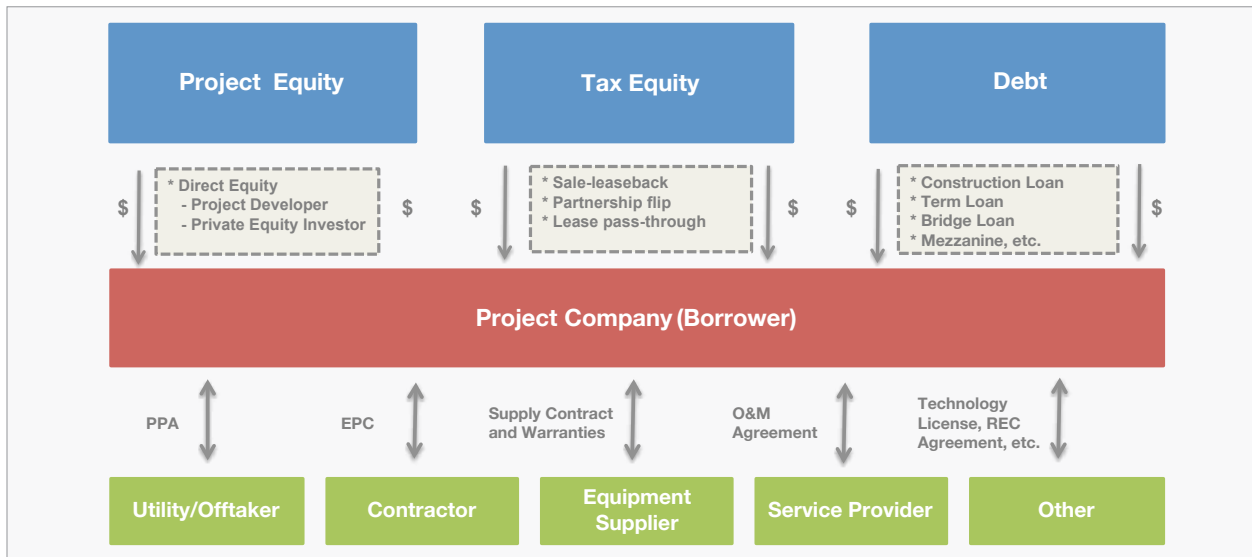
Project Equity

Tax Equity

Debt

$

* Direct Equity
- Project Developer
- Private Equity Investor

$

$

* Sale-leaseback
* Partnership flip
* Lease pass-through

$

$

* Construction Loan
* Term Loan
* Bridge Loan
* Mezzanine, etc.

$

Project Company (Borrower)

PPA

EPC

Supply Contract and Warranties

O&M Agreement

Technology License, REC Agreement, etc.

Utility/Offtaker

Contractor

Equipment Supplier

Service Provider

Other